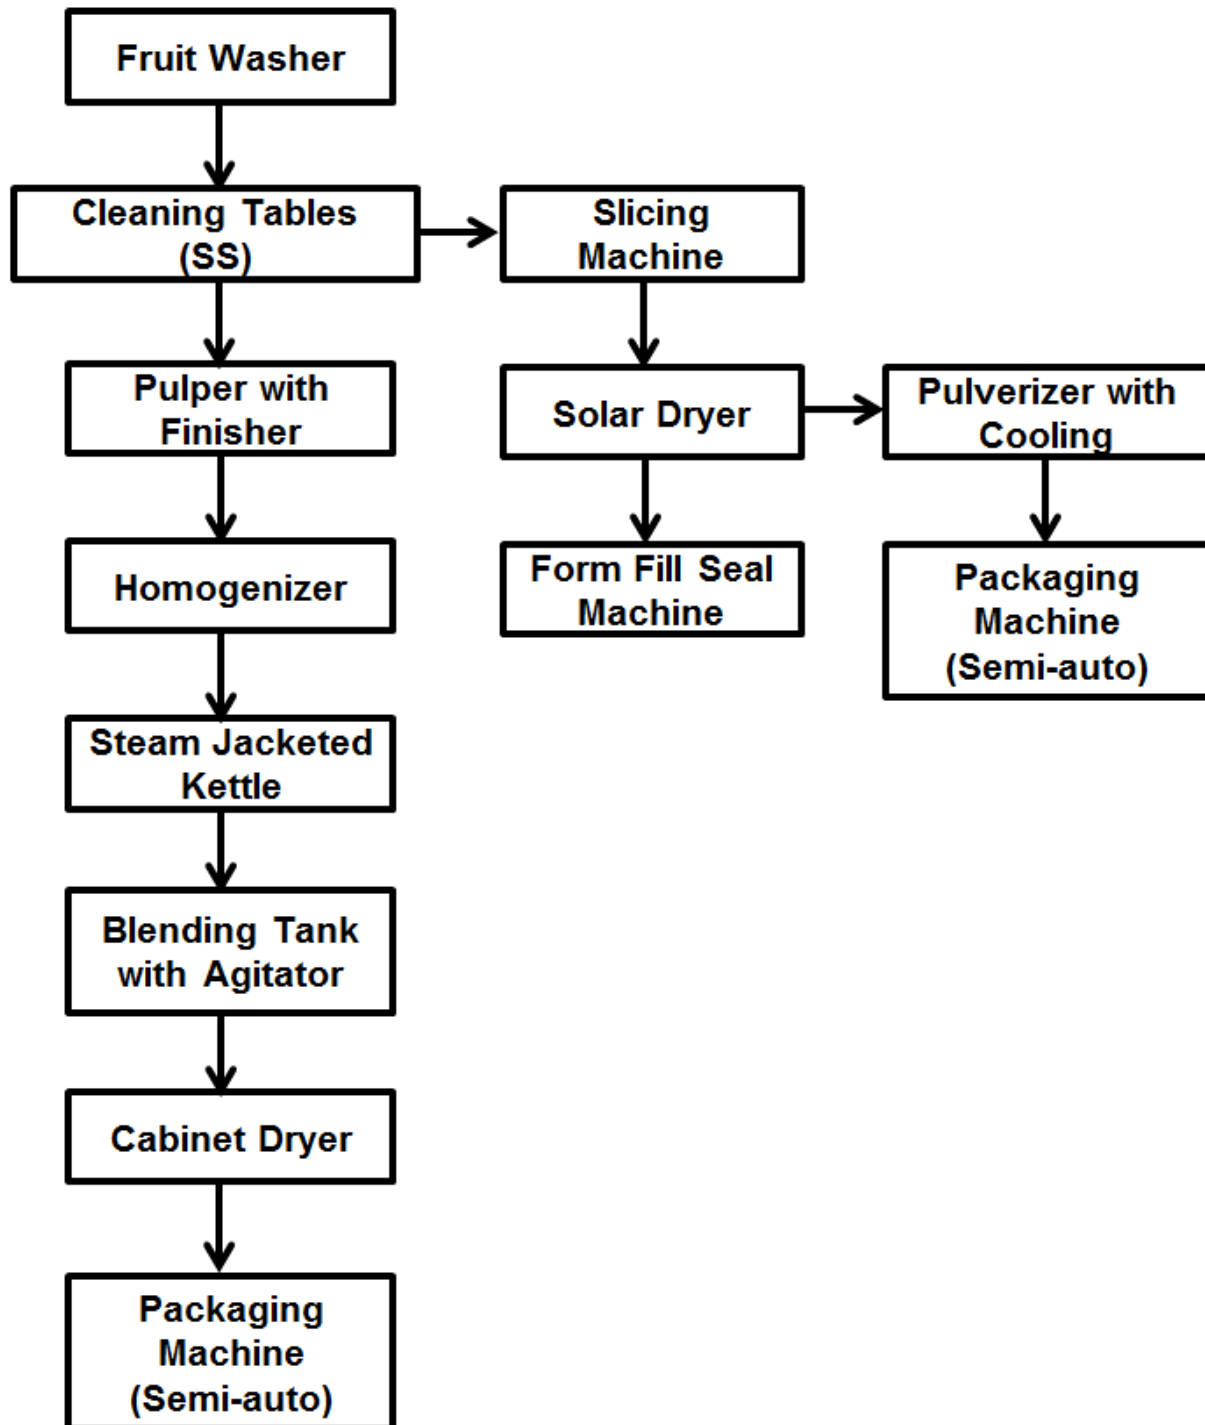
Fruit Washer

Cleaning Tables (SS)

Slicing Machine

Pulper with Finisher

Solar Dryer

Pulverizer with Cooling

Homogenizer

Form Fill Seal Machine

Packaging Machine (Semi-auto)

Steam Jacketed Kettle

Blending Tank with Agitator

Cabinet Dryer

Packaging Machine (Semi-auto)